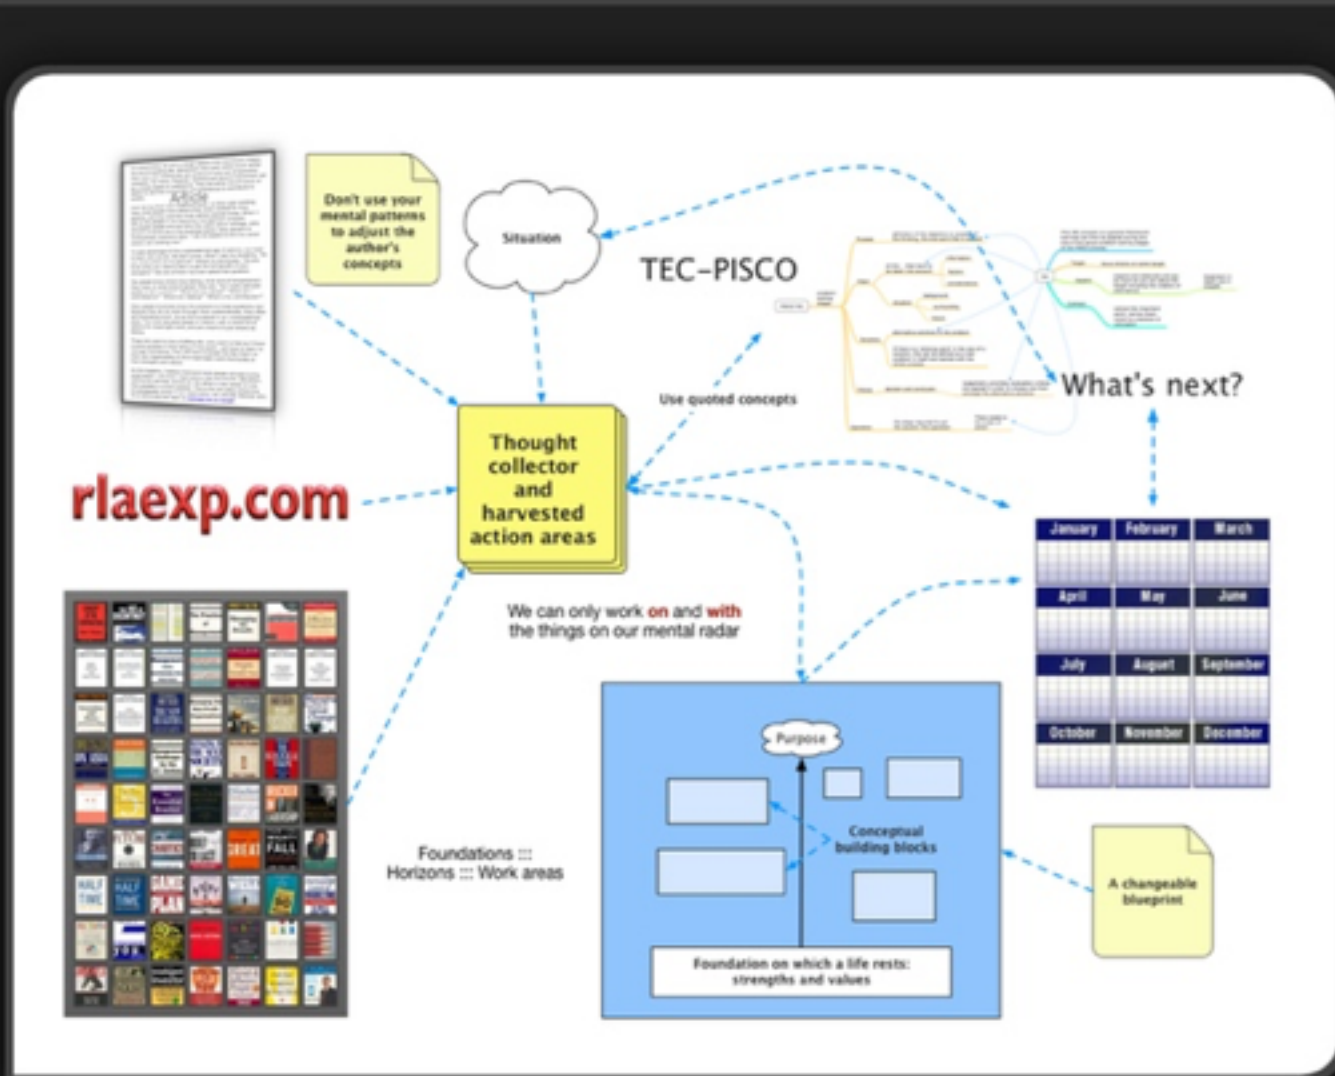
Article

Don't use your mental patterns to adjust the author's concepts

Situation

TEC-PISCO

Use quoted concepts

What's next?

Thought collector and harvested action areas

rlaexp.com

We can only work on and with the things on our mental radar

| January | February | March |
|---|---|---|
| April | May | June |
| July | August | September |
| October | November | December |

Purpose

Conceptual building blocks

Foundation on which a life rests: strengths and values

Foundations ::: Horizons ::: Work areas

A changeable blueprint